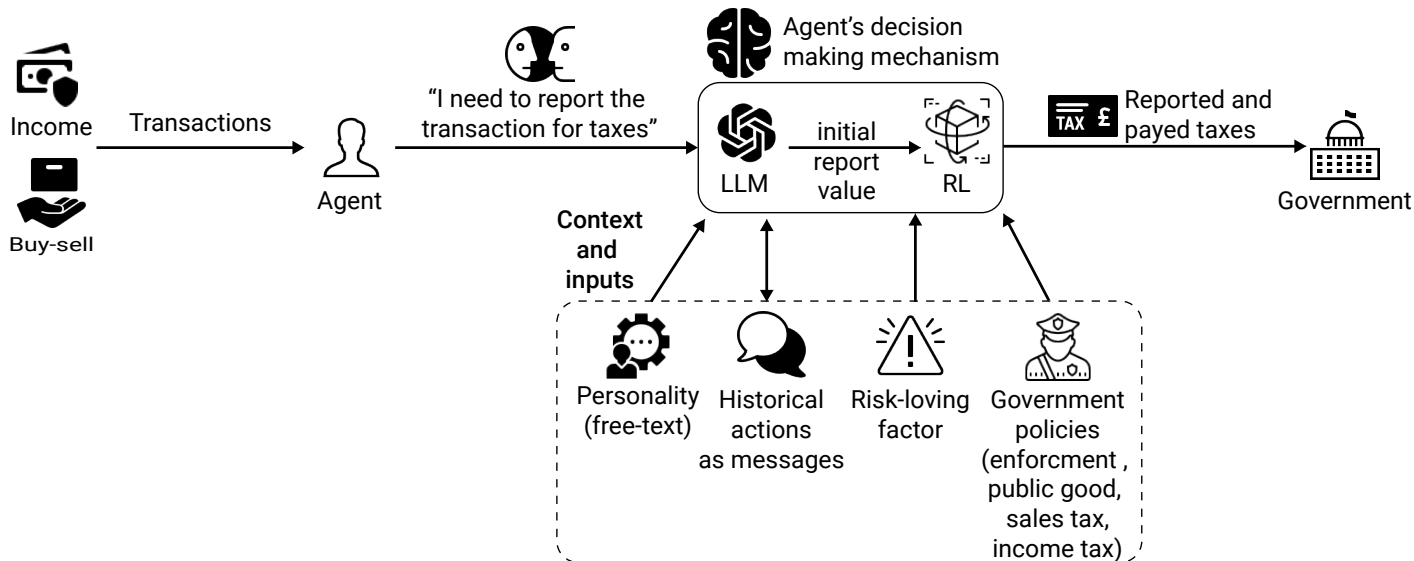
Income

Buy-sell

Transactions

Agent

"I need to report the transaction for taxes"

Agent's decision making mechanism

LLM

initial report value

RL

TAX £

Reported and payed taxes

Government

Context and inputs

Personality (free-text)

Historical actions as messages

Risk-loving factor

Government policies (enforcment , public good, sales tax, income tax)